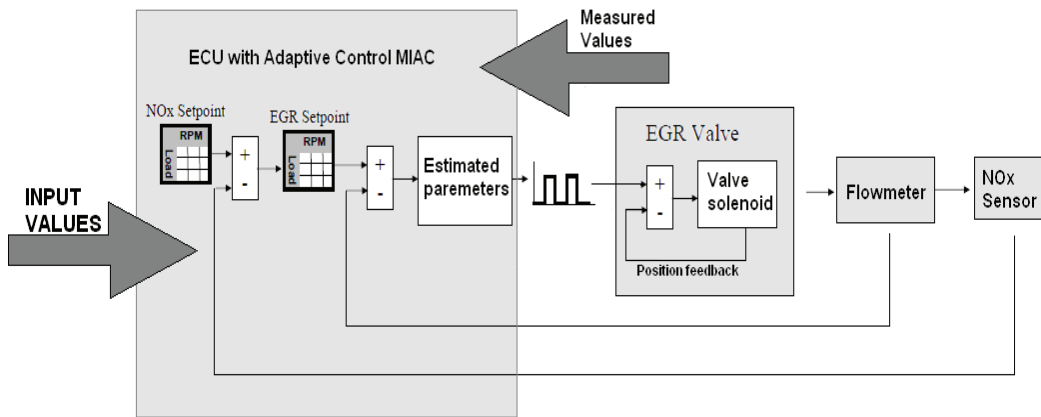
Measured Values

ECU with Adaptive Control MIAC

NOx Setpoint

RPM

Load

+

-

EGR Setpoint

RPM

Load

+

-

Estimated paremeters

INPUT VALUES

EGR Valve

+

-

Valve solenoid

Position feedback

Flowmeter

NOx Sensor